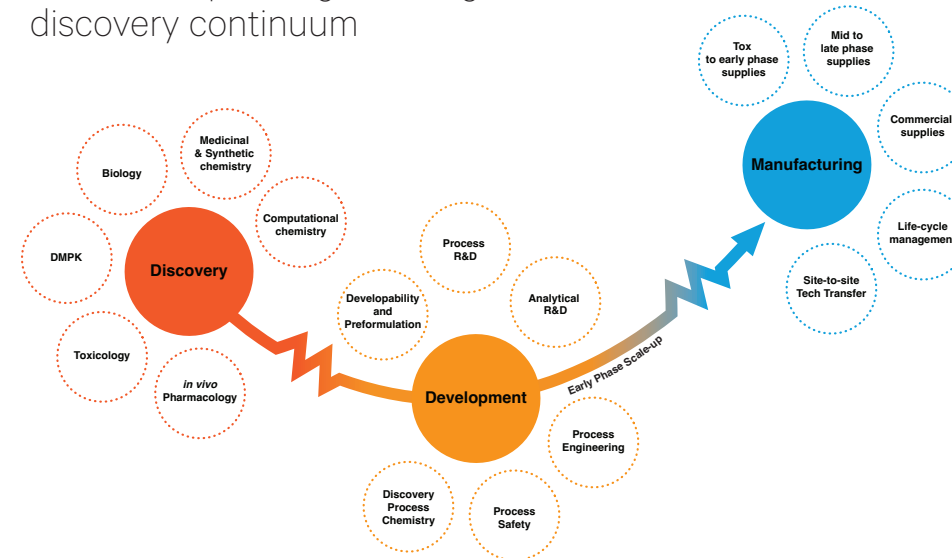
discovery continuum

Biology

Medicinal & Synthetic chemistry

Computational chemistry

DMPK

Discovery

Toxicology

in vivo Pharmacology

Process R&D

Developability and Preformulation

Analytical R&D

Development

Early Phase Scale-up

Process Engineering

Discovery Process Chemistry

Process Safety

Tox to early phase supplies

Mid to late phase supplies

Manufacturing

Commercial supplies

Life-cycle managemen

Site-to-site Tech Transfer